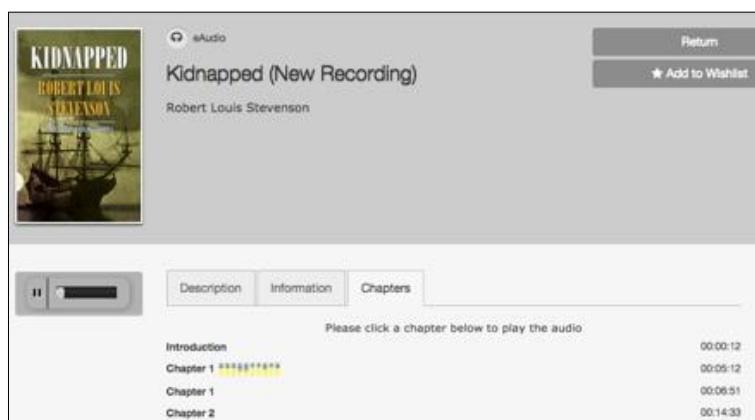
KIDNAPPED
ROBERT LOUIS STEVENSON

eAudio

Kidnapped (New Recording)

Robert Louis Stevenson

Return

★ Add to Wishlist

Description | Information | Chapters

Please click a chapter below to play the audio

| | |
|---|---|
| Introduction | 00:00:12 |
| Chapter 1 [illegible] | 00:05:12 |
| Chapter 1 | 00:06:51 |
| Chapter 2 | 00:14:33 |